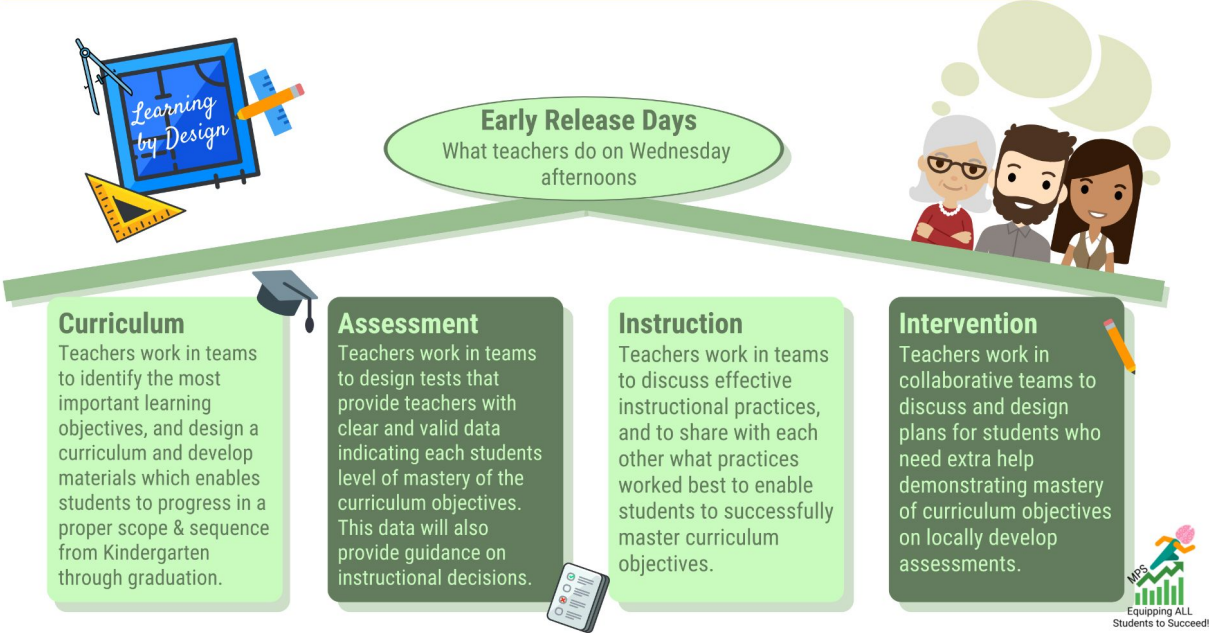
Learning by Design

Early Release Days
What teachers do on Wednesday afternoons

Curriculum
Teachers work in teams to identify the most important learning objectives, and design a curriculum and develop materials which enables students to progress in a proper scope & sequence from Kindergarten through graduation.

Assessment
Teachers work in teams to design tests that provide teachers with clear and valid data indicating each students level of mastery of the curriculum objectives. This data will also provide guidance on instructional decisions.

Instruction
Teachers work in teams to discuss effective instructional practices, and to share with each other what practices worked best to enable students to successfully master curriculum objectives.

Intervention
Teachers work in collaborative teams to discuss and design plans for students who need extra help demonstrating mastery of curriculum objectives on locally develop assessments.

MPS
Equipping ALL Students to Succeed!